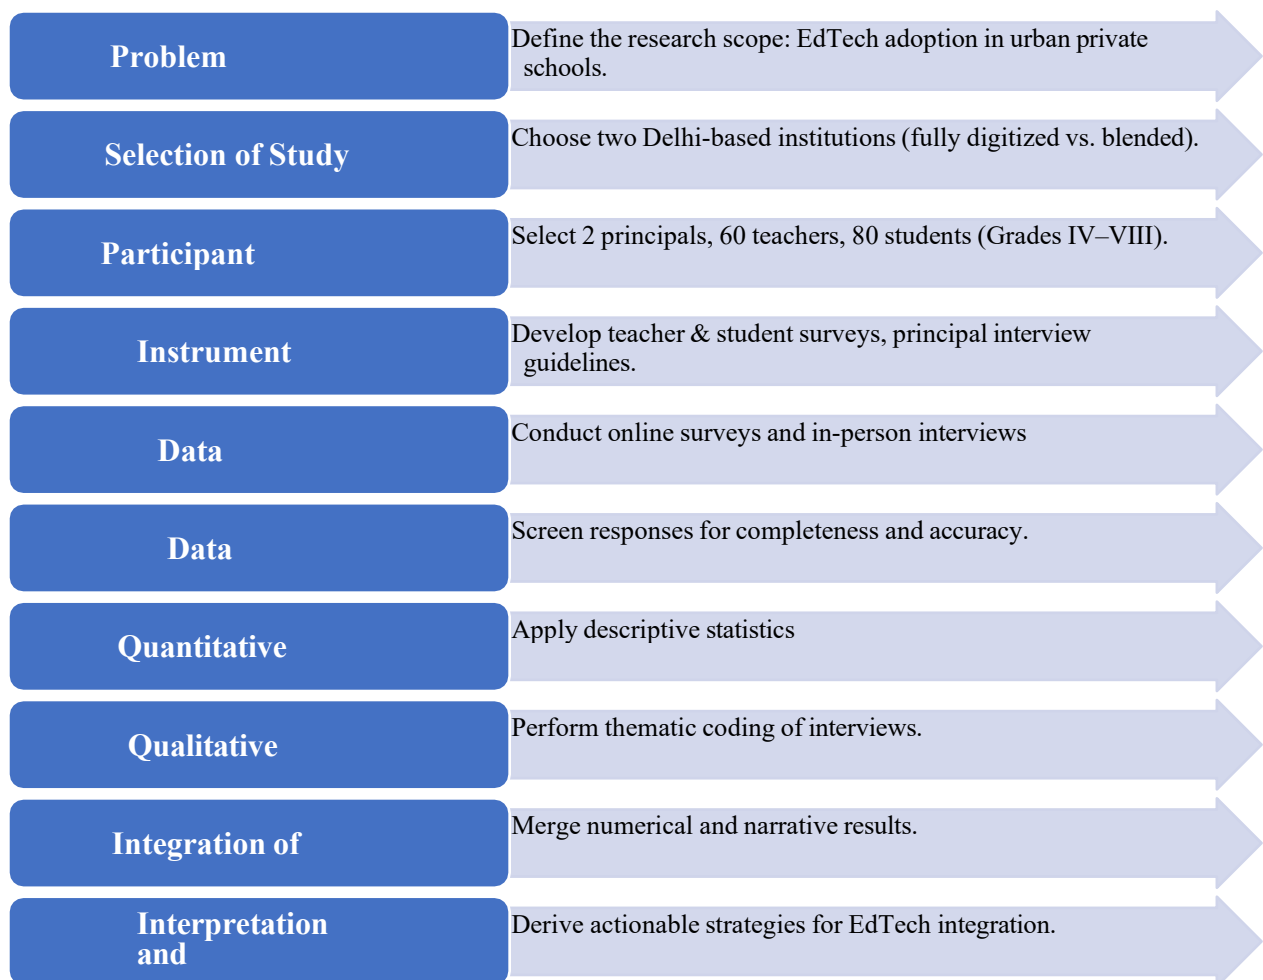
Problem

Define the research scope: EdTech adoption in urban private schools.

Selection of Study

Choose two Delhi-based institutions (fully digitized vs. blended).

Participant

Select 2 principals, 60 teachers, 80 students (Grades IV–VIII).

Instrument

Develop teacher & student surveys, principal interview guidelines.

Data

Conduct online surveys and in-person interviews

Data

Screen responses for completeness and accuracy.

Quantitative

Apply descriptive statistics

Qualitative

Perform thematic coding of interviews.

Integration of

Merge numerical and narrative results.

Interpretation and

Derive actionable strategies for EdTech integration.